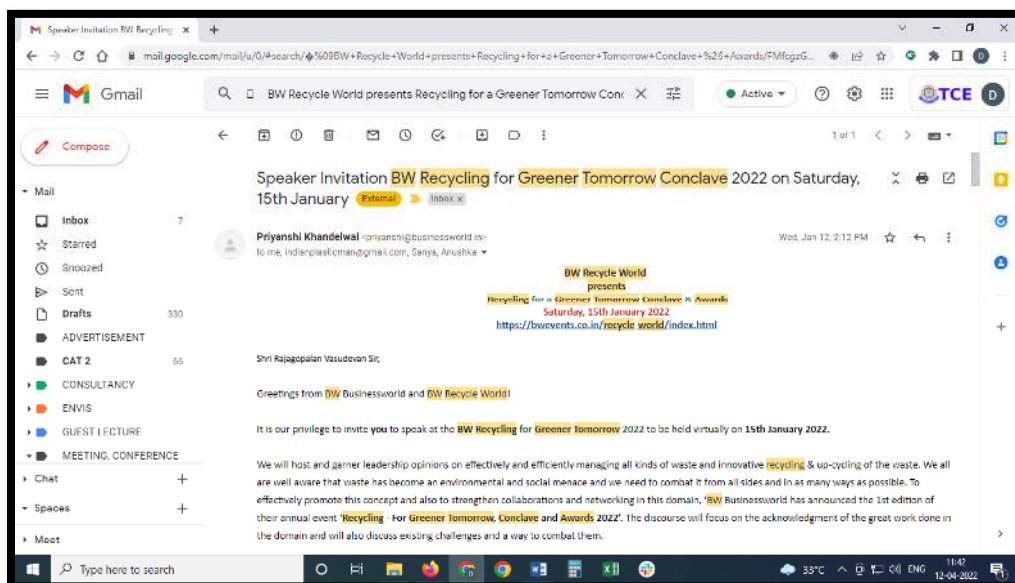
Speaker Invitation BW Recycling ×

mail.google.com/mail/u/0/#search/%09BW+Recycle+World+presents+Recycling+for+a+Greener+Tomorrow+Conclave+%26+Awards/FMfcgzG...

Gmail

BW Recycle World presents Recycling for a Greener Tomorrow Conc

Active

TCE

D

Compose

Mail

Inbox 7

Starred

Snoozed

Sent

Drafts 330

ADVERTISEMENT

CAT 2 66

CONSULTANCY

ENVIS

GUEST LECTURE

MEETING, CONFERENCE

Chat

Spaces

Meet

1 of 1

Speaker Invitation BW Recycling for Greener Tomorrow Conclave 2022 on Saturday, 15th January External Inbox ×

Priyanshi Khandelwal <priyanshi@businessworld.in>

to me, indianplasticman@gmail.com, Sanya, Anushka

Wed, Jan 12, 2:12 PM

BW Recycle World
presents
Recycling for a Greener Tomorrow Conclave & Awards
Saturday, 15th January 2022
https://bwevents.co.in/recycle world/index.html

Shri Rajagopalan Vasudevan Sir,

Greetings from BW Businessworld and BW Recycle World!

It is our privilege to invite you to speak at the BW Recycling for Greener Tomorrow 2022 to be held virtually on 15th January 2022.

We will host and garner leadership opinions on effectively and efficiently managing all kinds of waste and innovative recycling & up-cycling of the waste. We all are well aware that waste has become an environmental and social menace and we need to combat it from all sides and in as many ways as possible. To effectively promote this concept and also to strengthen collaborations and networking in this domain, 'BW Businessworld has announced the 1st edition of their annual event 'Recycling - For Greener Tomorrow, Conclave and Awards 2022'. The discourse will focus on the acknowledgment of the great work done in the domain and will also discuss existing challenges and a way to combat them.

Type here to search

33°C ENG 11:42 12-04-2022